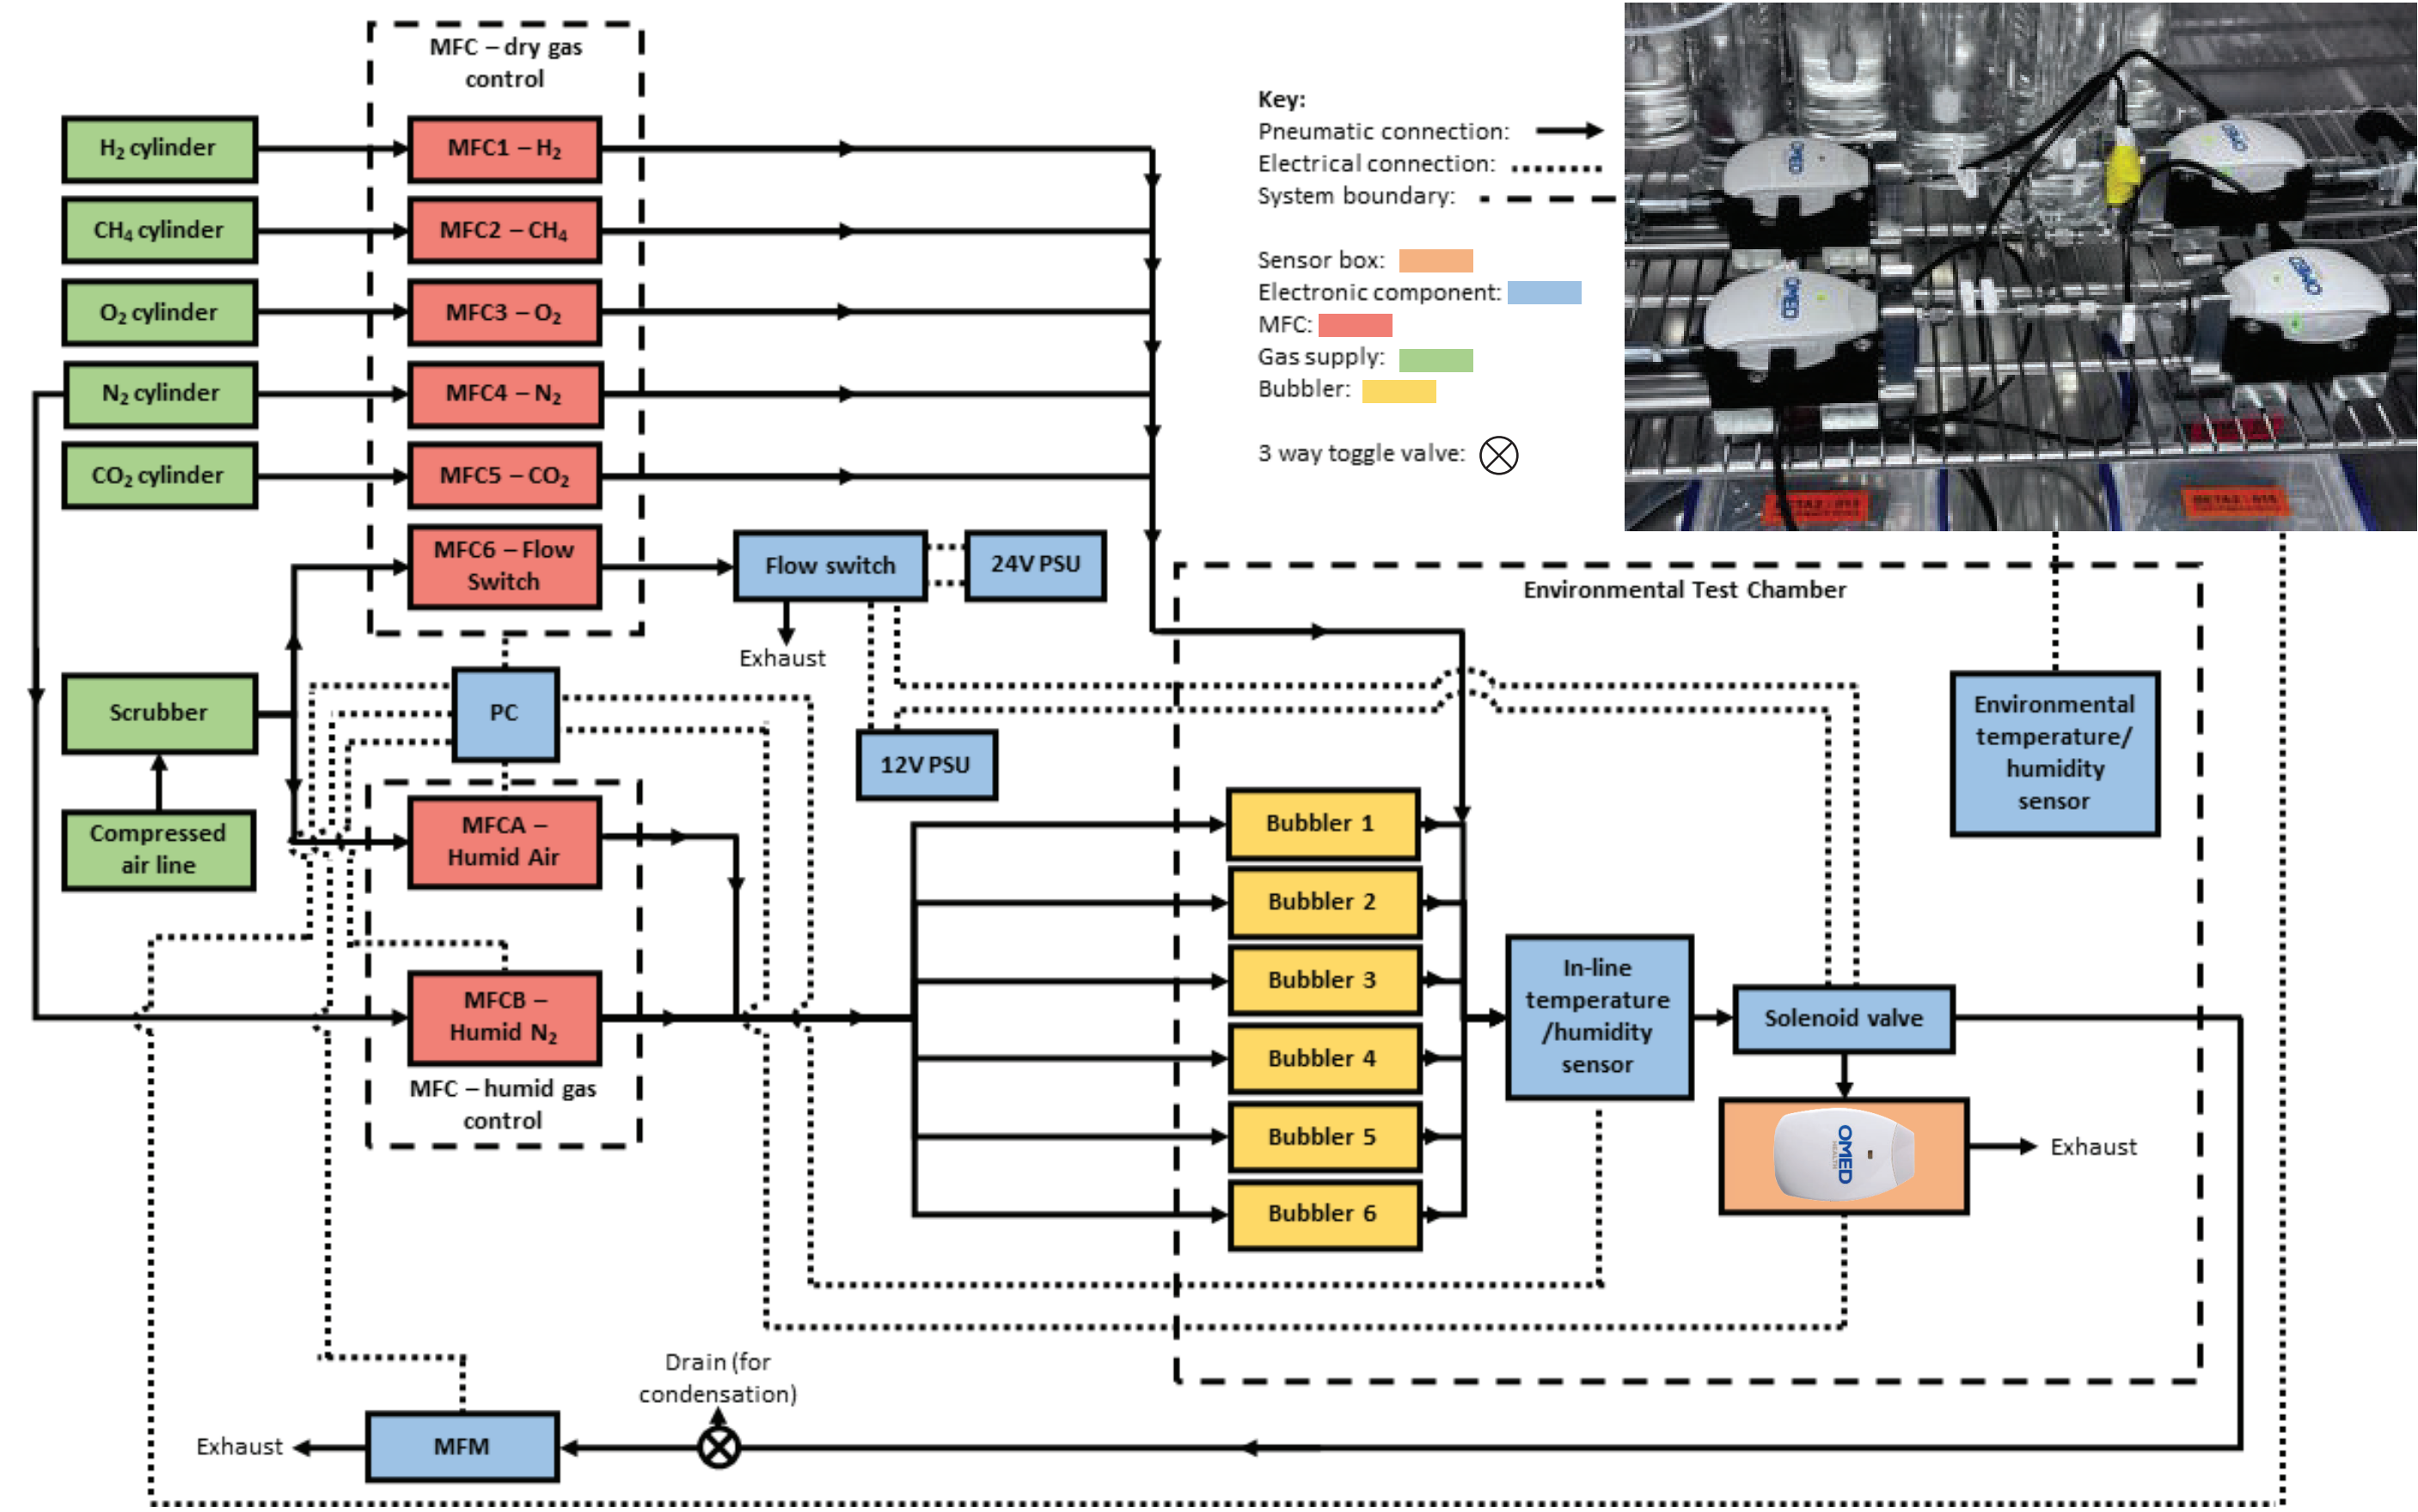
MFC – dry gas control

$H_2$ cylinder
MFC1 – $H_2$
$CH_4$ cylinder
MFC2 – $CH_4$
$O_2$ cylinder
MFC3 – $O_2$
$N_2$ cylinder
MFC4 – $N_2$
$CO_2$ cylinder
MFC5 – $CO_2$
MFC6 – Flow Switch
Flow switch
24V PSU
Exhaust
Scrubber
PC
12V PSU
Compressed air line
MFCA – Humid Air
MFCB – Humid $N_2$
MFC – humid gas control

Key:
Pneumatic connection:
Electrical connection:
System boundary:
Sensor box:
Electronic component:
MFC:
Gas supply:
Bubbler:
3 way toggle valve:

OMED
OMED
OMED
OMED

Environmental Test Chamber
Environmental temperature/ humidity sensor
Bubbler 1
Bubbler 2
Bubbler 3
Bubbler 4
Bubbler 5
Bubbler 6
In-line temperature /humidity sensor
Solenoid valve
OMED
Exhaust
Drain (for condensation)
Exhaust
MFM